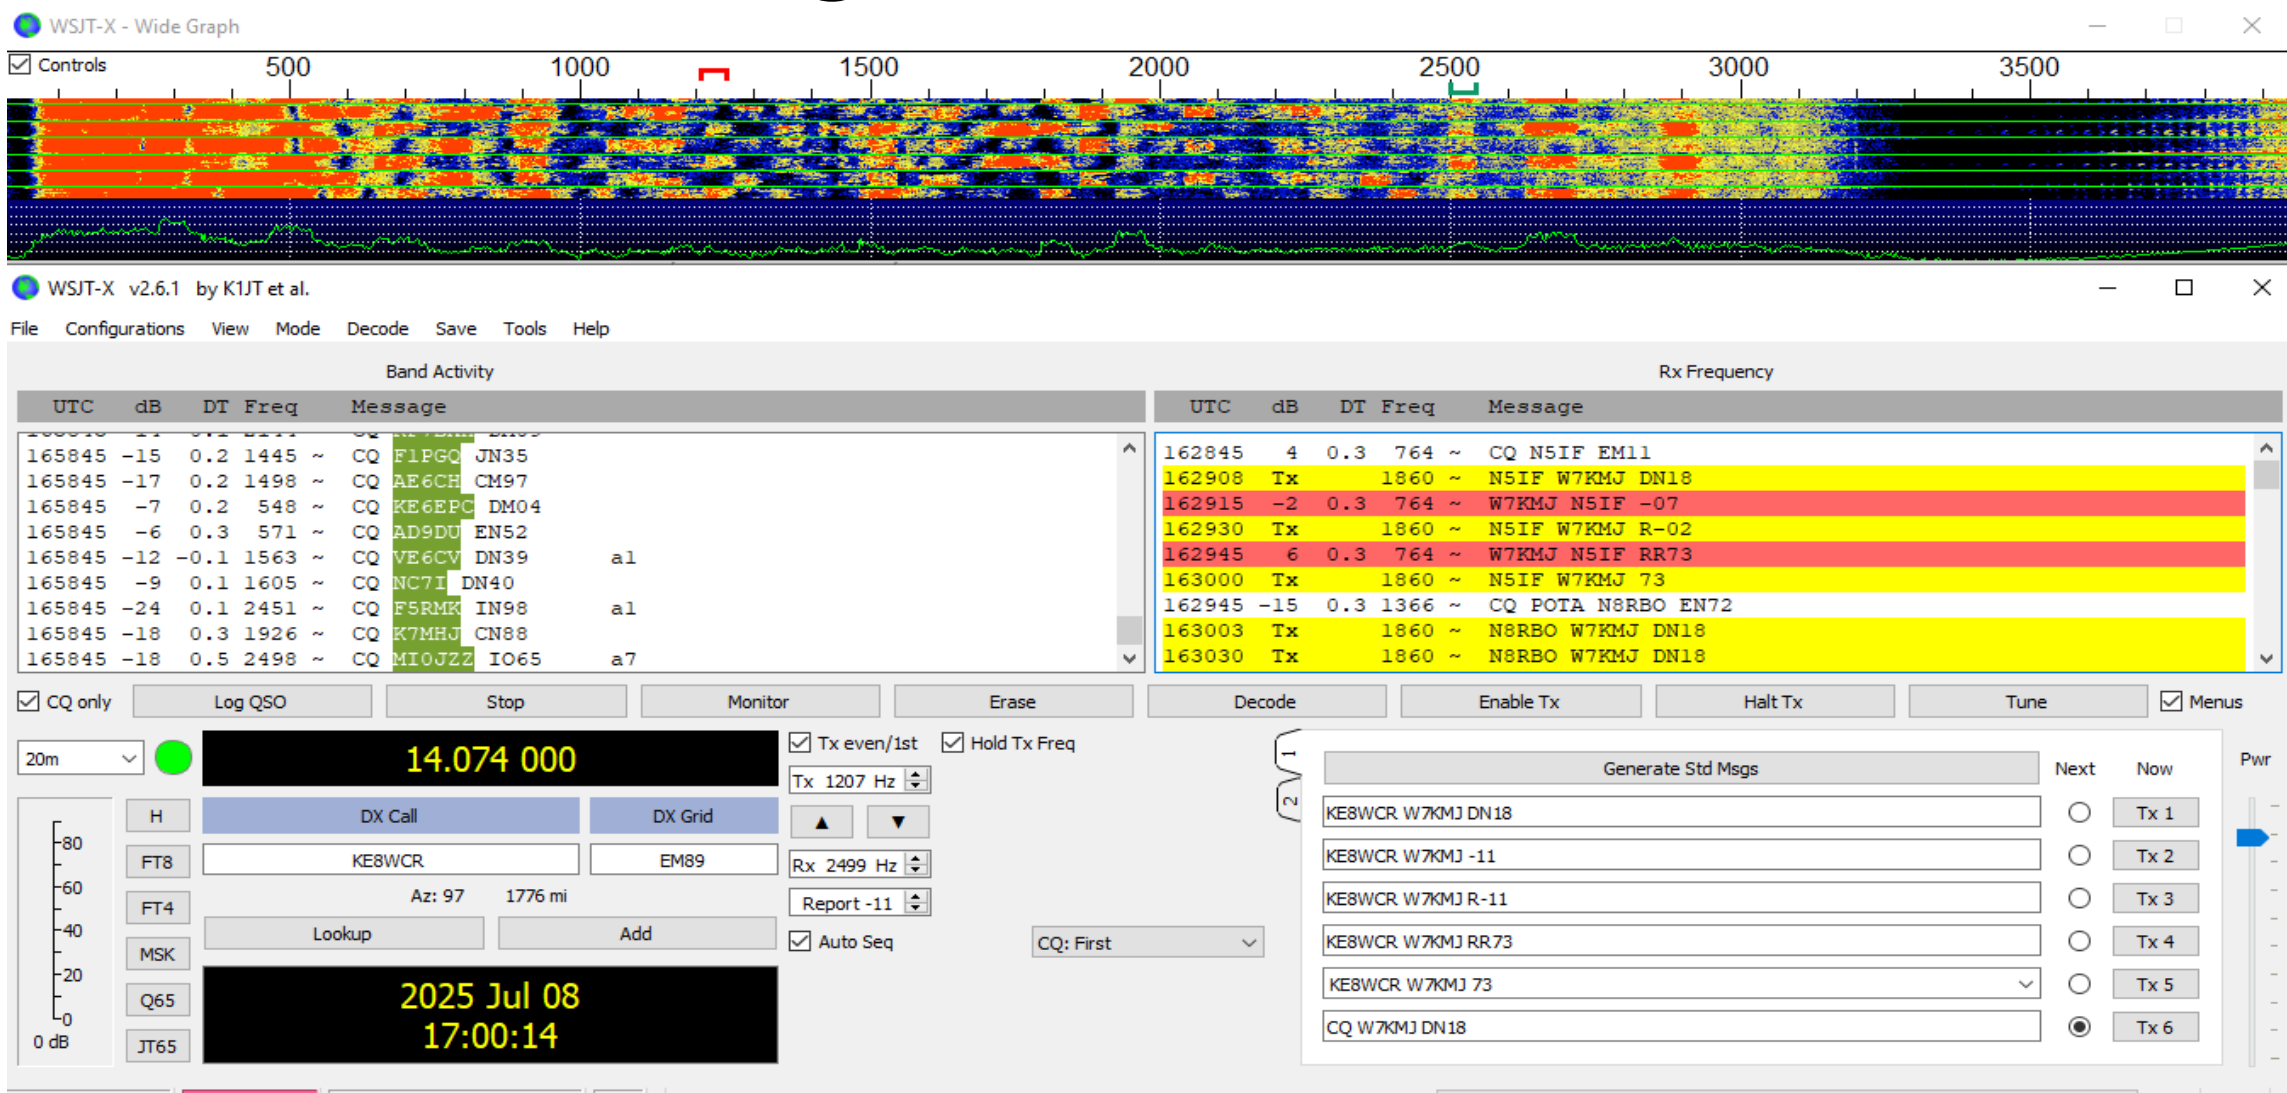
WSJT-X - Wide Graph

Controls

500 1000 1500 2000 2500 3000 3500

WSJT-X v2.6.1 by K1JT et al.

File Configurations View Mode Decode Save Tools Help

Band Activity

| UTC | dB | DT | Freq | | Message |
|---|---|---|---|---|---|
| 165845 | -15 | 0.2 | 1445 | ~ | CQ F1PGQ JN35 |
| 165845 | -17 | 0.2 | 1498 | ~ | CQ AE6CH CM97 |
| 165845 | -7 | 0.2 | 548 | ~ | CQ KE6EPC DM04 |
| 165845 | -6 | 0.3 | 571 | ~ | CQ AD9DU EN52 |
| 165845 | -12 | -0.1 | 1563 | ~ | CQ VE6CV DN39 a1 |
| 165845 | -9 | 0.1 | 1605 | ~ | CQ NC7I DN40 |
| 165845 | -24 | 0.1 | 2451 | ~ | CQ F5RMK IN98 a1 |
| 165845 | -18 | 0.3 | 1926 | ~ | CQ K7MHJ CN88 |
| 165845 | -18 | 0.5 | 2498 | ~ | CQ MI0JZZ IO65 a7 |

Rx Frequency

| UTC | dB | DT | Freq | | Message |
|---|---|---|---|---|---|
| 162845 | 4 | 0.3 | 764 | ~ | CQ N5IF EM11 |
| 162908 | Tx | | 1860 | ~ | N5IF W7KMJ DN18 |
| 162915 | -2 | 0.3 | 764 | ~ | W7KMJ N5IF -07 |
| 162930 | Tx | | 1860 | ~ | N5IF W7KMJ R-02 |
| 162945 | 6 | 0.3 | 764 | ~ | W7KMJ N5IF RR73 |
| 163000 | Tx | | 1860 | ~ | N5IF W7KMJ 73 |
| 162945 | -15 | 0.3 | 1366 | ~ | CQ POTA N8RBO EN72 |
| 163003 | Tx | | 1860 | ~ | N8RBO W7KMJ DN18 |
| 163030 | Tx | | 1860 | ~ | N8RBO W7KMJ DN18 |

CQ only Log QSO Stop Monitor Erase Decode Enable Tx Halt Tx Tune Menus

20m 14.074 000 Tx even/1st Hold Tx Freq

Tx 1207 Hz

1 2

Generate Std Msgs Next Now Pwr

H DX Call DX Grid

FT8 KE8WCR EM89 Rx 2499 Hz

FT4 Az: 97 1776 mi Report -11

MSK Lookup Add Auto Seq CQ: First

Q65 JT65

80 60 40 20 0 0 dB

2025 Jul 08
17:00:14

KE8WCR W7KMJ DN18 Tx 1
KE8WCR W7KMJ -11 Tx 2
KE8WCR W7KMJ R-11 Tx 3
KE8WCR W7KMJ RR73 Tx 4
KE8WCR W7KMJ 73 Tx 5
CQ W7KMJ DN18 Tx 6